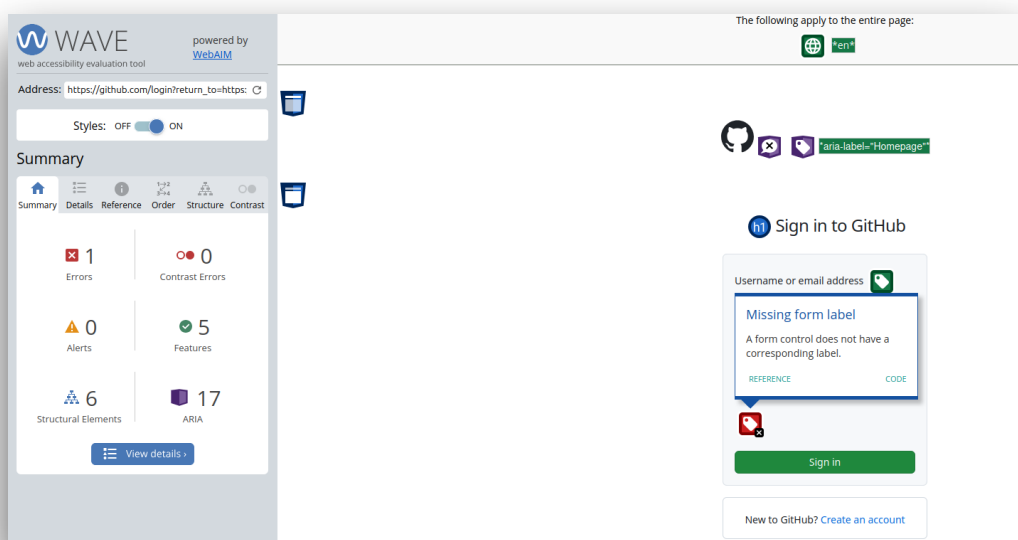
WAVE
web accessibility evaluation tool
powered by WebAIM

Address: https://github.com/login?return_to=https:

Styles: OFF ON

Summary

Summary Details Reference Order Structure Contrast

1
Errors

0
Contrast Errors

0
Alerts

5
Features

6
Structural Elements

17
ARIA

View details ›

The following apply to the entire page:

*en*

*aria-label="Homepage"*

h1 Sign in to GitHub

Username or email address

Missing form label

A form control does not have a corresponding label.

REFERENCE CODE

Sign in

New to GitHub? Create an account